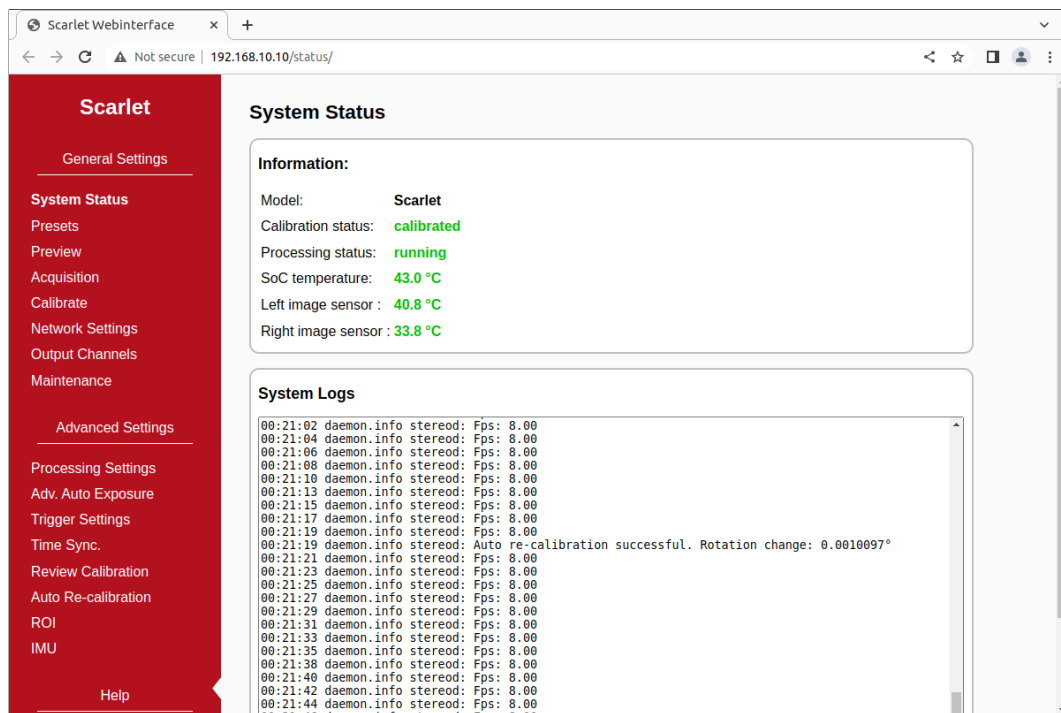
Scarlet Webinterface ×
+
Not secure | 192.168.10.10/status/

Scarlet

General Settings

System Status
Presets
Preview
Acquisition
Calibrate
Network Settings
Output Channels
Maintenance

Advanced Settings

Processing Settings
Adv. Auto Exposure
Trigger Settings
Time Sync.
Review Calibration
Auto Re-calibration
ROI
IMU

Help

System Status

Information:

| | |
|---|---|
| Model: | Scarlet |
| Calibration status: | calibrated |
| Processing status: | running |
| SoC temperature: | 43.0 °C |
| Left image sensor : | 40.8 °C |
| Right image sensor : | 33.8 °C |

System Logs

00:21:02 daemon.info stereod: Fps: 8.00
00:21:04 daemon.info stereod: Fps: 8.00
00:21:06 daemon.info stereod: Fps: 8.00
00:21:08 daemon.info stereod: Fps: 8.00
00:21:10 daemon.info stereod: Fps: 8.00
00:21:13 daemon.info stereod: Fps: 8.00
00:21:15 daemon.info stereod: Fps: 8.00
00:21:17 daemon.info stereod: Fps: 8.00
00:21:19 daemon.info stereod: Fps: 8.00
00:21:19 daemon.info stereod: Auto re-calibration successful. Rotation change: 0.0010097°
00:21:21 daemon.info stereod: Fps: 8.00
00:21:23 daemon.info stereod: Fps: 8.00
00:21:25 daemon.info stereod: Fps: 8.00
00:21:27 daemon.info stereod: Fps: 8.00
00:21:29 daemon.info stereod: Fps: 8.00
00:21:31 daemon.info stereod: Fps: 8.00
00:21:33 daemon.info stereod: Fps: 8.00
00:21:35 daemon.info stereod: Fps: 8.00
00:21:38 daemon.info stereod: Fps: 8.00
00:21:40 daemon.info stereod: Fps: 8.00
00:21:42 daemon.info stereod: Fps: 8.00
00:21:44 daemon.info stereod: Fps: 8.00